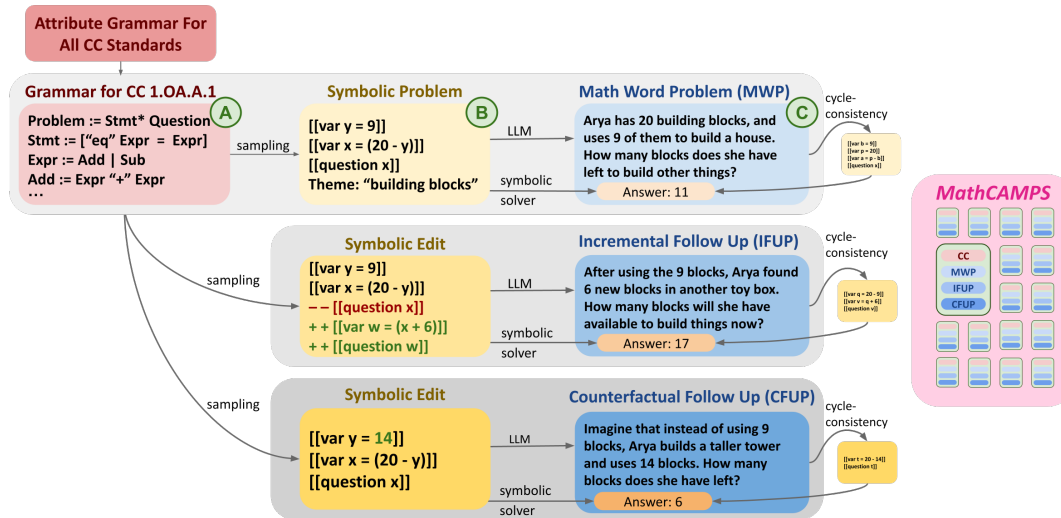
Attribute Grammar For All CC Standards

Grammar for CC 1.OA.A.1

A

Problem := Stmt* Question
Stmt := ["eq" Expr = Expr]
Expr := Add | Sub
Add := Expr "+" Expr
...

sampling

Symbolic Problem

B

[[var y = 9]]
[[var x = (20 - y)]]
[[question x]]
Theme: "building blocks"

LLM

symbolic solver

Math Word Problem (MWP)

C

Arya has 20 building blocks, and uses 9 of them to build a house. How many blocks does she have left to build other things?

Answer: 11

cycle-consistency

[[var b = 9]]
[[var p = 20]]
[[var a = p - b]]
[[question a]]

sampling

Symbolic Edit

[[var y = 9]]
[[var x = (20 - y)]]
– – [[question x]]
+ + [[var w = (x + 6)]]
+ + [[question w]]

LLM

symbolic solver

Incremental Follow Up (IFUP)

After using the 9 blocks, Arya found 6 new blocks in another toy box. How many blocks will she have available to build things now?

Answer: 17

cycle-consistency

[[var q = 20 - 9]]
[[var v = q + 6]]
[[question v]]

sampling

Symbolic Edit

[[var y = 14]]
[[var x = (20 - y)]]
[[question x]]

LLM

symbolic solver

Counterfactual Follow Up (CFUP)

Imagine that instead of using 9 blocks, Arya builds a taller tower and uses 14 blocks. How many blocks does she have left?

Answer: 6

cycle-consistency

[[var t = 20 - 14]]
[[question t]]

MathCAMPS

CC
MWP
IFUP
CFUP